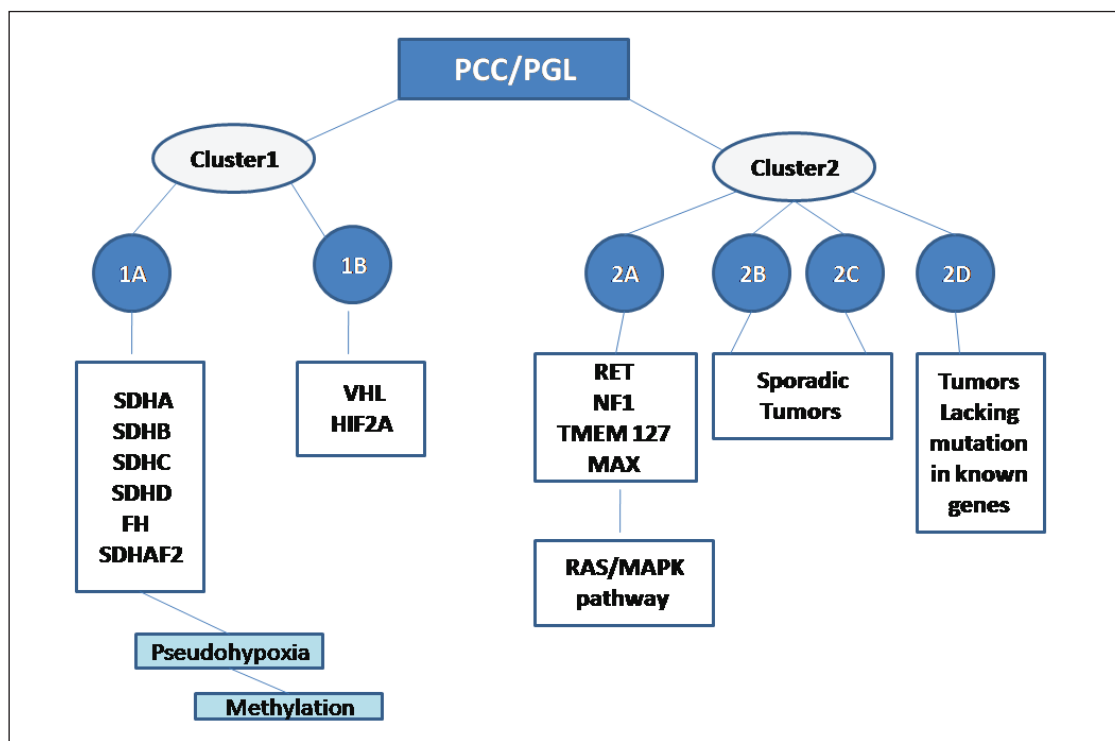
PCC/PGL

Cluster1

Cluster2

1A

1B

2A

2B

2C

2D

SDHA
SDHB
SDHC
SDHD
FH
SDHAF2

VHL
HIF2A

RET
NF1
TMEM 127
MAX

Sporadic Tumors

Tumors Lacking mutation in known genes

RAS/MAPK pathway

Pseudohypoxia

Methylation